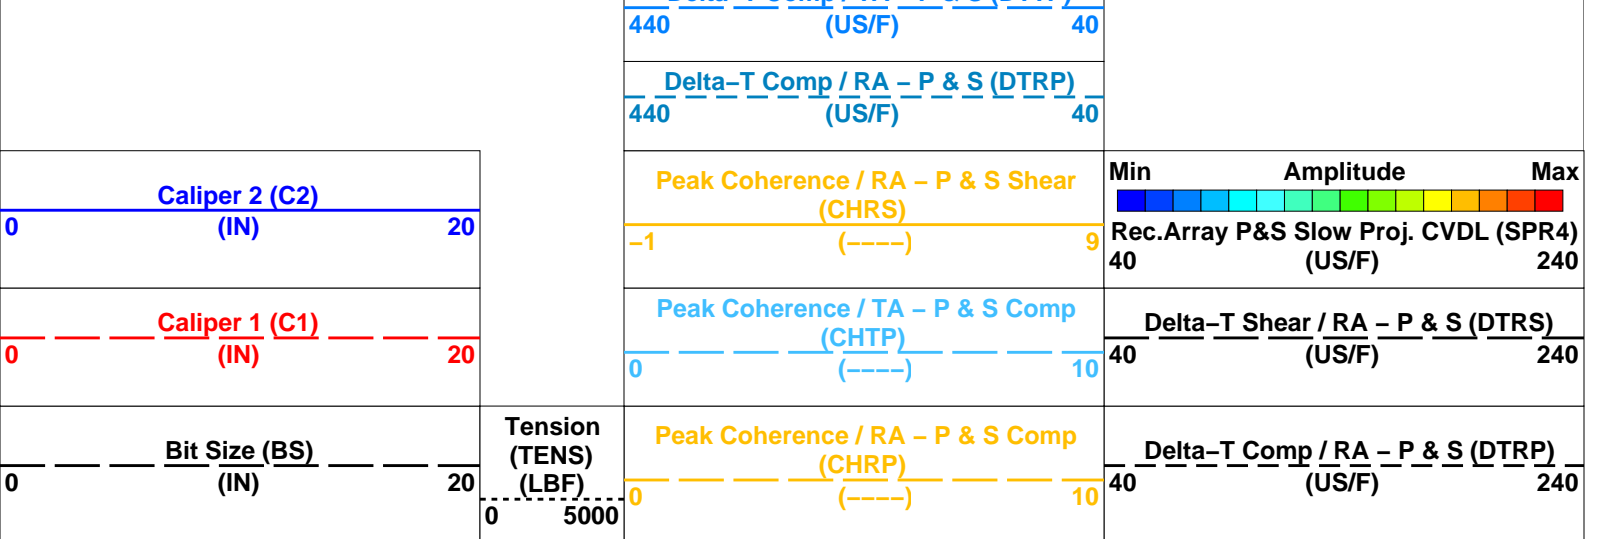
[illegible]
440 (US/F) 40

Delta–T Comp / RA – P & S (DTRP)
440 (US/F) 40

Caliper 2 (C2)
0 (IN) 20

Peak Coherence / RA – P & S Shear (CHRS)
–1 (––––) 9

Min Amplitude Max
Rec.Array P&S Slow Proj. CVDL (SPR4)
40 (US/F) 240

Caliper 1 (C1)
0 (IN) 20

Peak Coherence / TA – P & S Comp (CHTP)
0 (––––) 10

Delta–T Shear / RA – P & S (DTRS)
40 (US/F) 240

Bit Size (BS)
0 (IN) 20

Tension (TENS) (LBF)
0 5000

Peak Coherence / RA – P & S Comp (CHRP)
0 (––––) 10

Delta–T Comp / RA – P & S (DTRP)
40 (US/F) 240